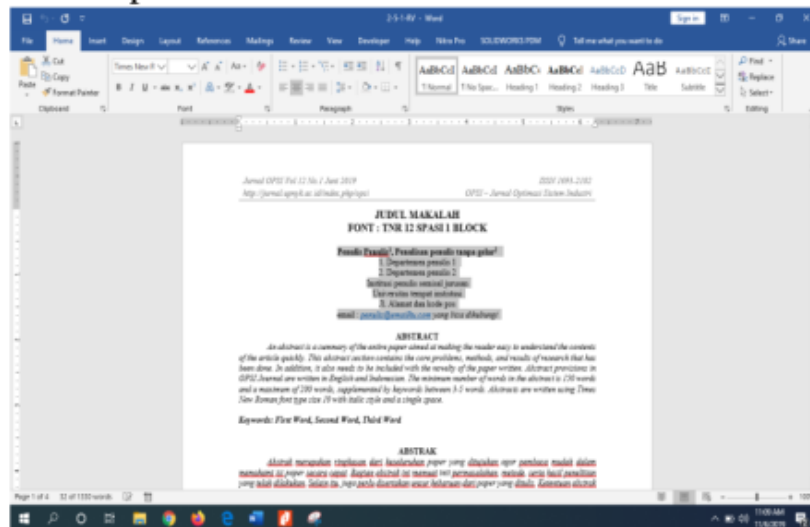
2-5-1-RV - Word

Sign in

File Home Insert Design Layout References Mailings Review View Developer Help Nitro Pro SOLIDWORKS PDM Tell me what you want to do Share

Cut Copy Format Painter Paste Clipboard

Times New R 12 Font

Paragraph

AaBbCcI AaBbCcI AaBbC AaBbCcI AaBbCcD AaB AaBbCcC
1 Normal 1 No Spac... Heading 1 Heading 2 Heading 3 Title Subtitle
Styles

Find Replace Select Editing

Jurnal OPSI Vol 12 No 1 Juni 2019
http://jurnal.upnyk.ac.id/index.php/opsi

ISSN 1693-2102
OPSI – Jurnal Optimasi Sistem Industri

JUDUL MAKALAH
FONT : TNR 12 SPASI 1 BLOCK

Penulis Pertama¹, Penulisan penulis tanpa gelar²
1. Departemen penulis 1
2. Departemen penulis 2
Instansi penulis sesuai jurusan
Universitas tempat instansi
3. Alamat dan kode pos
email: penulis@emailx.com yang bisa dihubungi

ABSTRACT
An abstract is a summary of the entire paper aimed at making the reader easy to understand the contents of the article quickly. This abstract section contains the core problems, methods, and results of research that has been done. In addition, it also needs to be included with the novelty of the paper written. Abstract provisions in OPSI Journal are written in English and Indonesian. The minimum number of words in the abstract is 150 words and a maximum of 200 words, supplemented by keywords between 3-5 words. Abstracts are written using Times New Roman font type size 10 with italic style and a single space.

Keywords: First Word, Second Word, Third Word

ABSTRAK
Abstrak merupakan ringkasan dari keseluruhan paper yang ditujukan agar pembaca mudah dalam memahami isi paper secara cepat. Bagian abstrak ini memuat inti permasalahan, metode, serta hasil penelitian yang telah dilakukan. Selain itu, juga perlu dicantumkan unsur kebaruan dari paper yang ditulis. Ketentuan abstrak

Page 1 of 4 32 of 1330 words

11:00 AM 11/6/2019